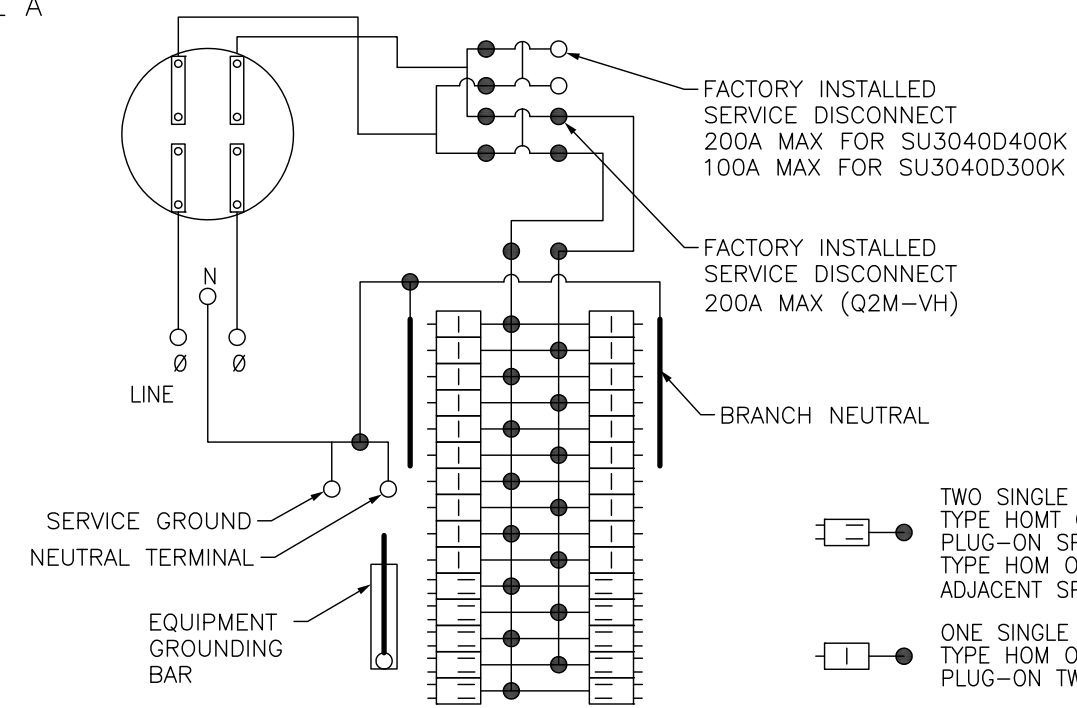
L A

FACTORY INSTALLED SERVICE DISCONNECT 200A MAX FOR SU3040D400K 100A MAX FOR SU3040D300K

FACTORY INSTALLED SERVICE DISCONNECT 200A MAX (Q2M–VH)

N

Ø Ø

LINE

BRANCH NEUTRAL

SERVICE GROUND

NEUTRAL TERMINAL

EQUIPMENT GROUNDING BAR

TWO SINGLE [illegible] TYPE HOMT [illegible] PLUG–ON SP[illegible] TYPE HOM O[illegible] ADJACENT SP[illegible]

ONE SINGLE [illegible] TYPE HOM O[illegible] PLUG–ON TW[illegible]